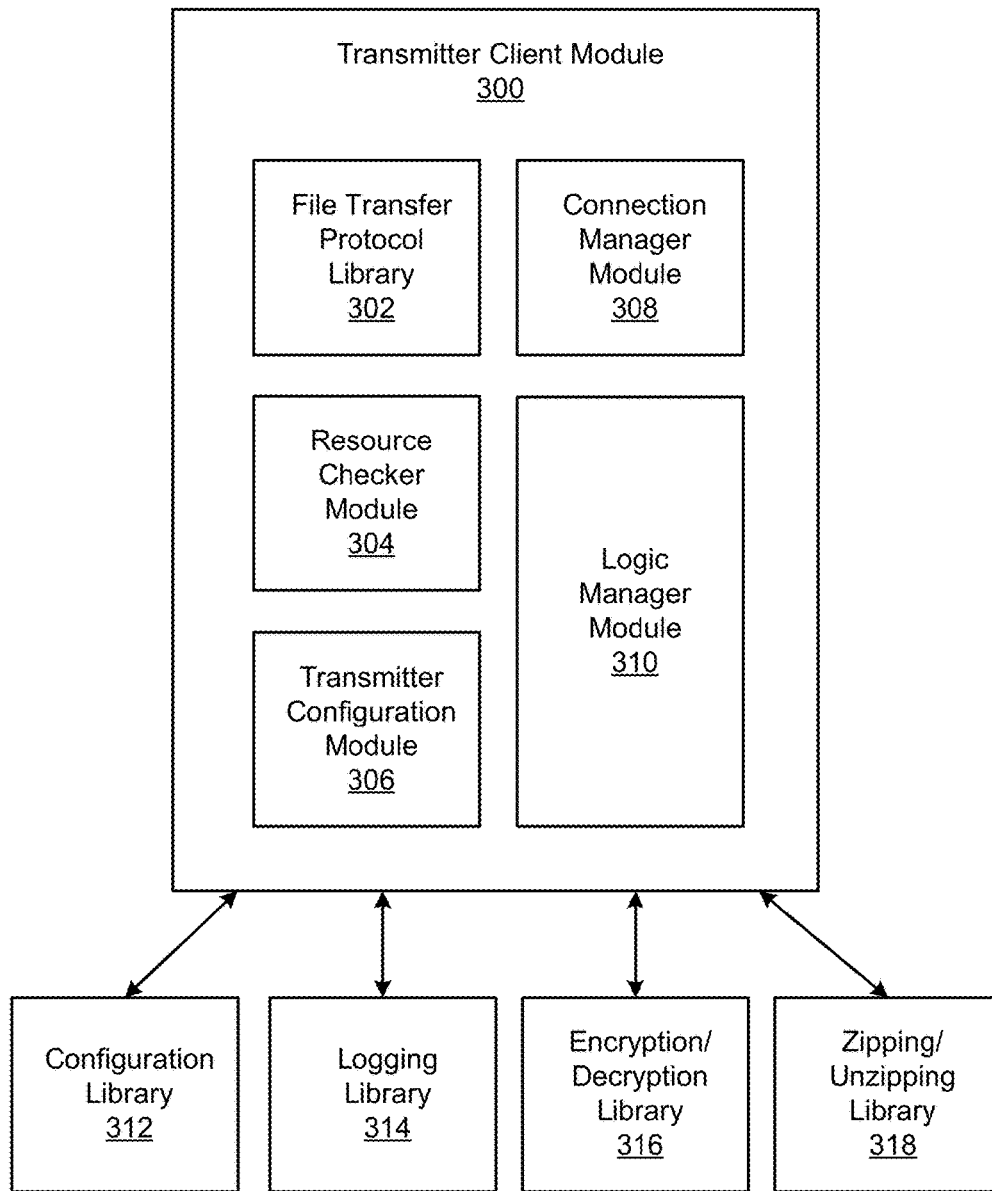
Transmitter Client Module
300

File Transfer Protocol Library
302

Connection Manager Module
308

Resource Checker Module
304

Logic Manager Module
310

Transmitter Configuration Module
306

Configuration Library
312

Logging Library
314

Encryption/ Decryption Library
316

Zipping/ Unzipping Library
318